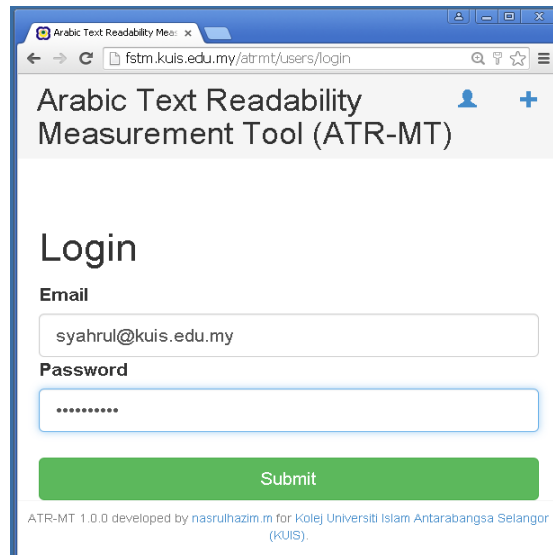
Arabic Text Readability Meas ×

fstm.kuis.edu.my/atrmt/users/login

Arabic Text Readability Measurement Tool (ATR-MT)

Login

Email

syahrul@kuis.edu.my

Password

••••••••••

Submit

ATR-MT 1.0.0 developed by nasrulhazim.m for Kolej Universiti Islam Antarabangsa Selangor (KUIS).